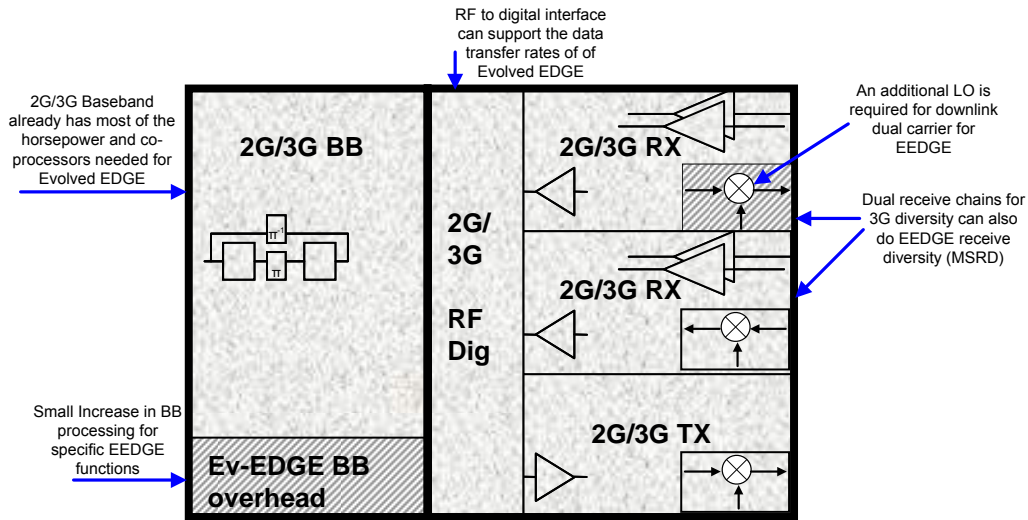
RF to digital interface can support the data transfer rates of of Evolved EDGE

2G/3G Baseband already has most of the horsepower and co-processors needed for Evolved EDGE

2G/3G BB

$\pi^{-1}$

$\pi$

2G/ 3G

RF Dig

2G/3G RX

An additional LO is required for downlink dual carrier for EEDGE

Dual receive chains for 3G diversity can also do EEDGE receive diversity (MSRD)

2G/3G RX

Small Increase in BB processing for specific EEDGE functions

Ev-EDGE BB overhead

2G/3G TX